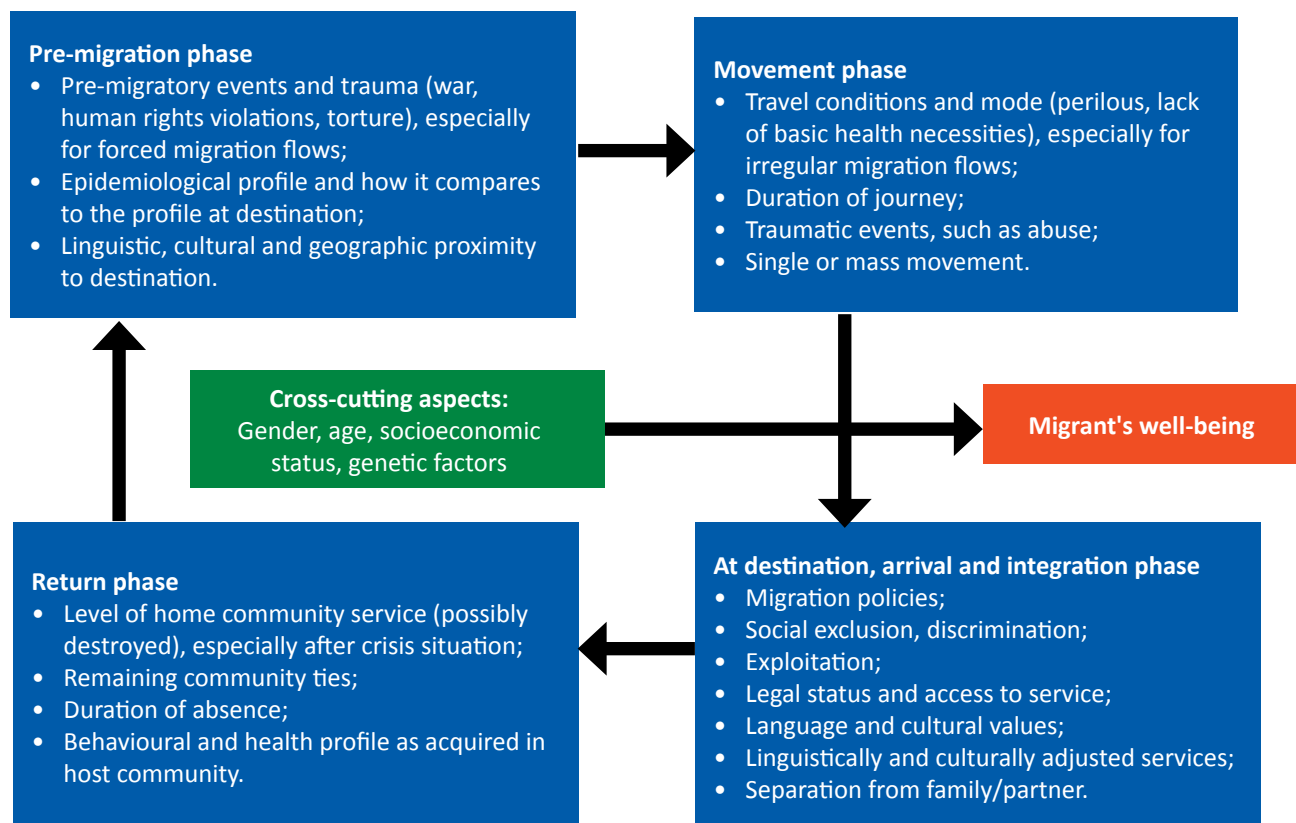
**Pre-migration phase**
- Pre-migratory events and trauma (war, human rights violations, torture), especially for forced migration flows;
- Epidemiological profile and how it compares to the profile at destination;
- Linguistic, cultural and geographic proximity to destination.

**Movement phase**
- Travel conditions and mode (perilous, lack of basic health necessities), especially for irregular migration flows;
- Duration of journey;
- Traumatic events, such as abuse;
- Single or mass movement.

**Cross-cutting aspects:**
Gender, age, socioeconomic status, genetic factors

**Migrant's well-being**

**Return phase**
- Level of home community service (possibly destroyed), especially after crisis situation;
- Remaining community ties;
- Duration of absence;
- Behavioural and health profile as acquired in host community.

**At destination, arrival and integration phase**
- Migration policies;
- Social exclusion, discrimination;
- Exploitation;
- Legal status and access to service;
- Language and cultural values;
- Linguistically and culturally adjusted services;
- Separation from family/partner.